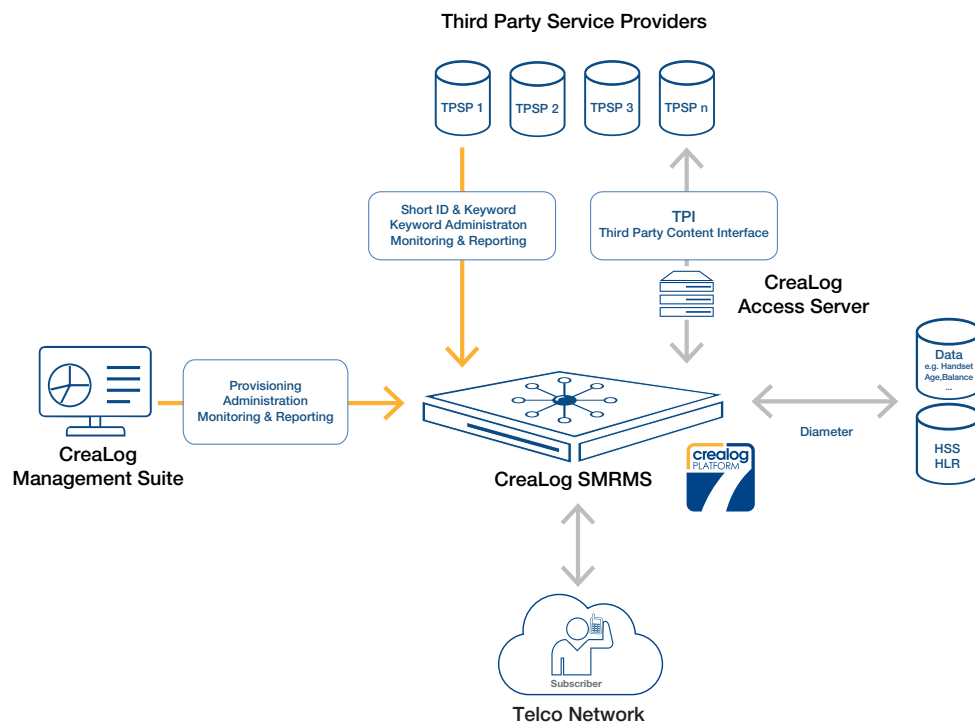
Third Party Service Providers

TPSP 1

TPSP 2

TPSP 3

TPSP n

Short ID & Keyword
Keyword Administraton
Monitoring & Reporting

TPI
Third Party Content Interface

CreaLog
Access Server

Data
e.g. Handset
Age,Balance
...

Provisioning
Administration
Monitoring & Reporting

Diameter

HSS
HLR

CreaLog
Management Suite

CreaLog SMRMS

crealog
PLATFORM
7

Subscriber

Telco Network